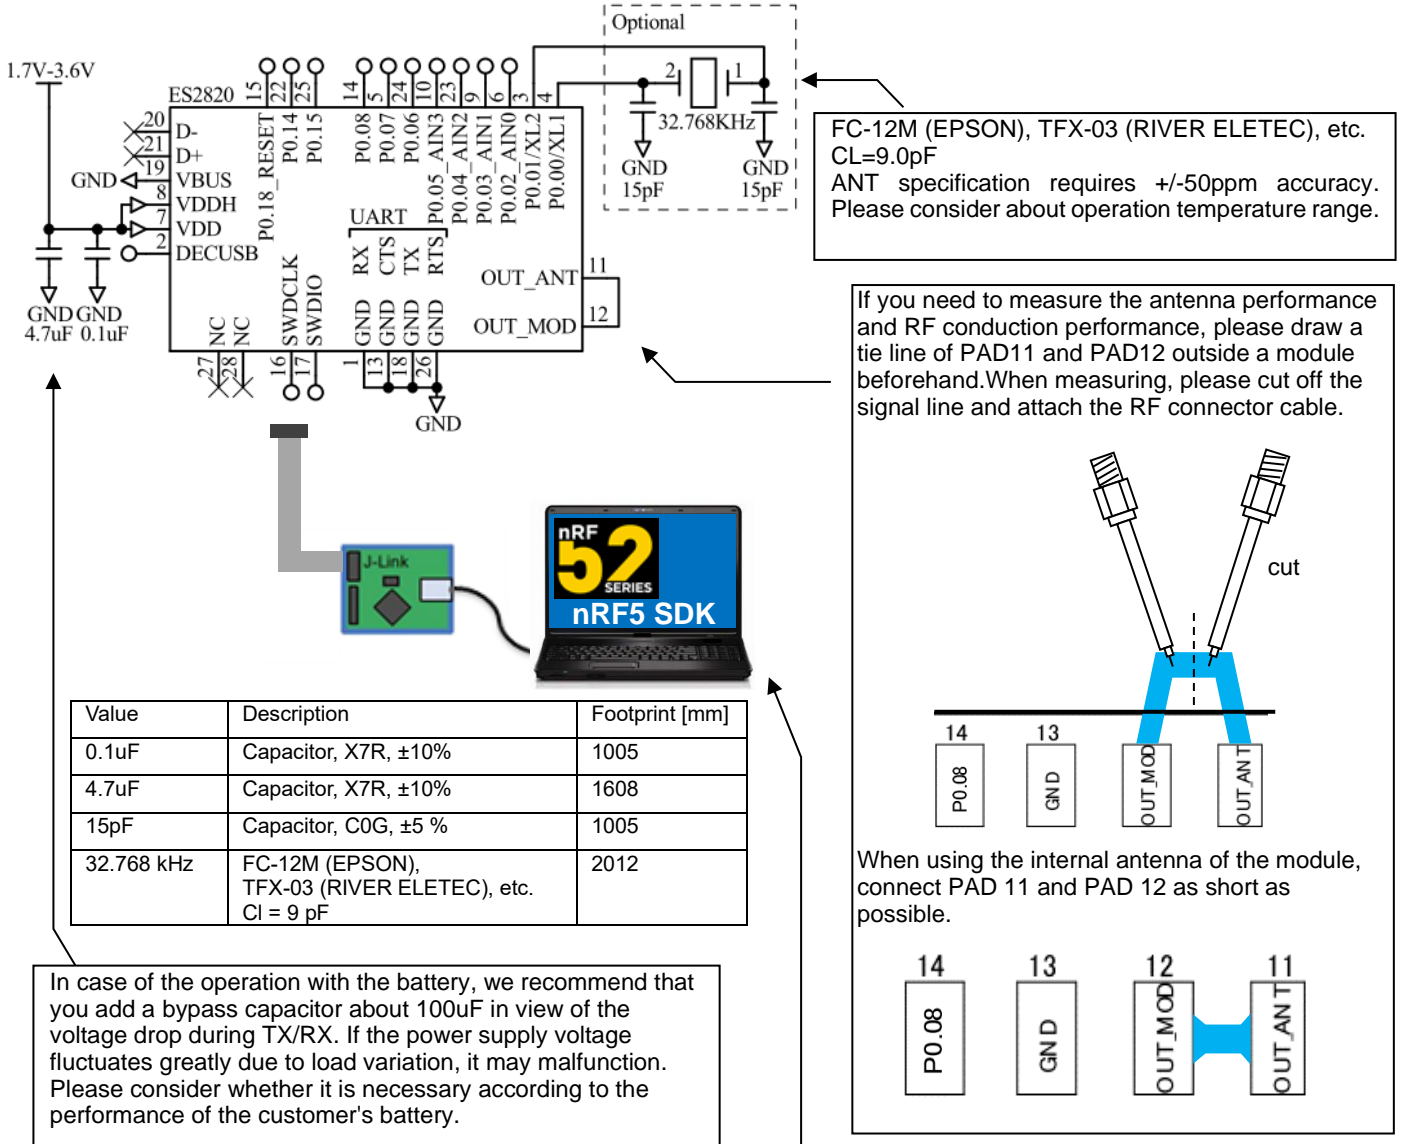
Optional

1.7V-3.6V

ES2820

15 22 25 14 5 24 10 23 9 6 3 4

P0.18_RESET P0.14 P0.15 P0.08 P0.07 P0.06 P0.05_AIN3 P0.04_AIN2 P0.03_AIN1 P0.02_AIN0 P0.01/XL2 P0.00/XL1

2 1

32.768KHz

GND 15pF GND 15pF

20 D-
21 D+
GND 19 VBUS
8 VDDH
7 VDD
2 DECUSB

UART
RX CTS TX RTS

OUT_ANT 11
OUT_MOD 12

GND GND
4.7uF 0.1uF

NC NC SWDCLK SWDIO GND GND GND GND

27 28 16 17 1 13 18 26

GND

FC-12M (EPSON), TFX-03 (RIVER ELETEC), etc.
CL=9.0pF
ANT specification requires +/-50ppm accuracy. Please consider about operation temperature range.

If you need to measure the antenna performance and RF conduction performance, please draw a tie line of PAD11 and PAD12 outside a module beforehand.When measuring, please cut off the signal line and attach the RF connector cable.

cut

J-Link

nRF 52 SERIES nRF5 SDK

| Value | Description | Footprint [mm] |
|---|---|---|
| 0.1uF | Capacitor, X7R, ±10% | 1005 |
| 4.7uF | Capacitor, X7R, ±10% | 1608 |
| 15pF | Capacitor, C0G, ±5 % | 1005 |
| 32.768 kHz | FC-12M (EPSON), TFX-03 (RIVER ELETEC), etc. Cl = 9 pF | 2012 |

14 13
P0.08 GND OUT_MOD OUT_ANT

When using the internal antenna of the module, connect PAD 11 and PAD 12 as short as possible.

14 13 12 11
P0.08 GND OUT_MOD OUT_ANT

In case of the operation with the battery, we recommend that you add a bypass capacitor about 100uF in view of the voltage drop during TX/RX. If the power supply voltage fluctuates greatly due to load variation, it may malfunction. Please consider whether it is necessary according to the performance of the customer's battery.